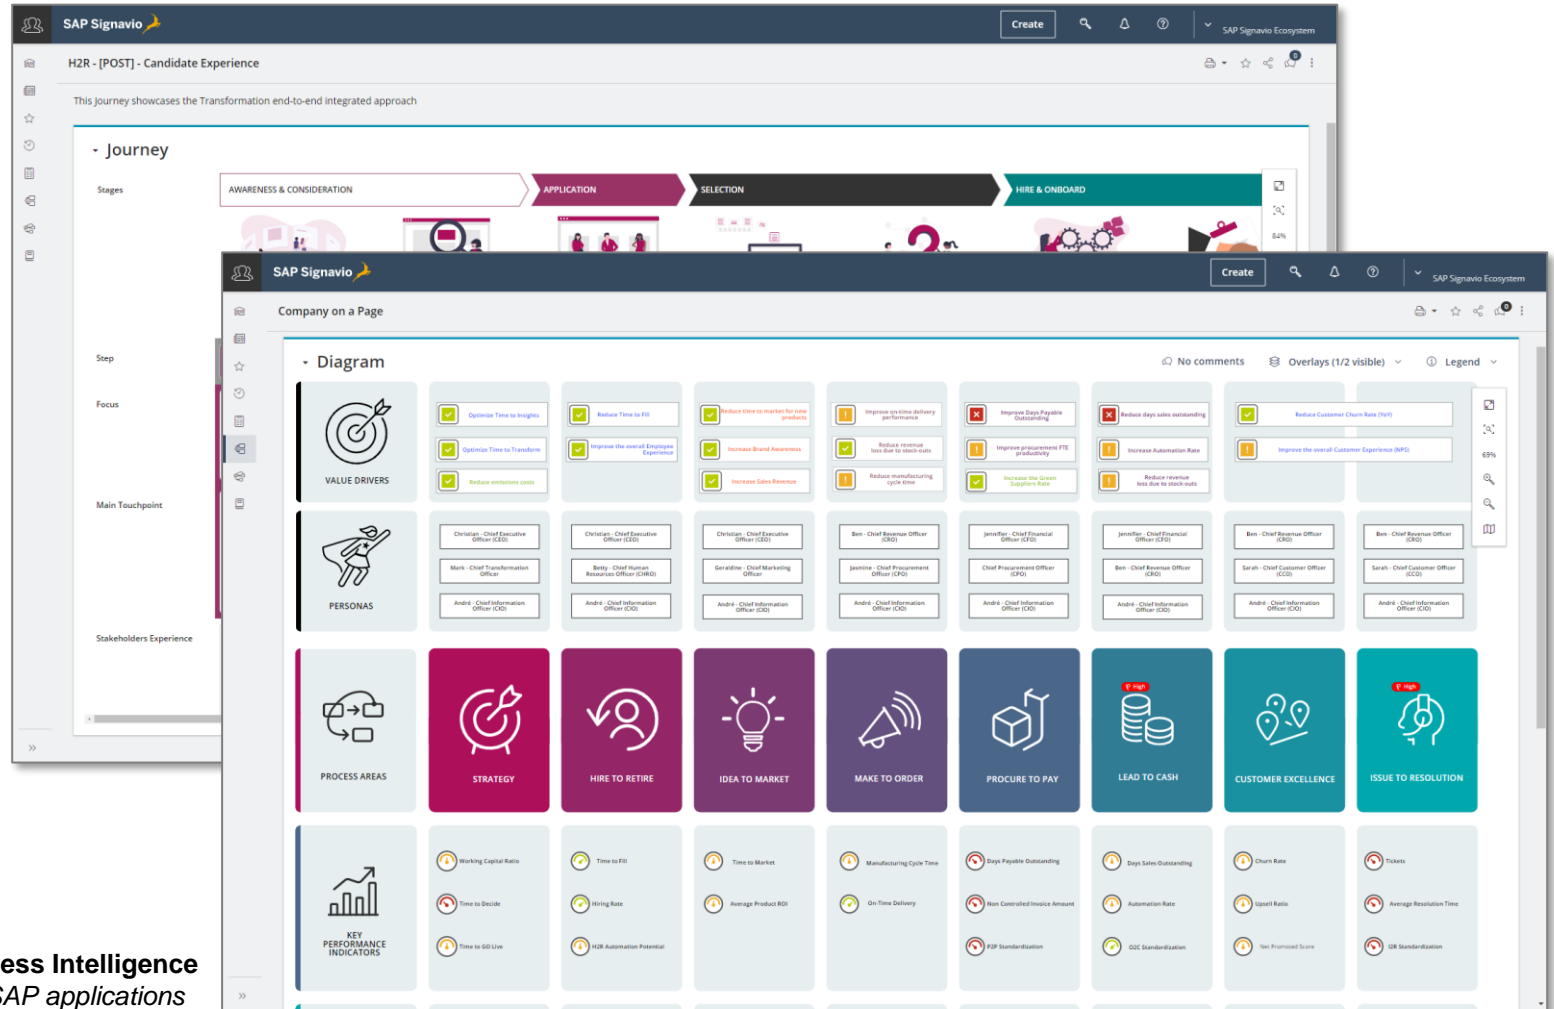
SAP Signavio Create SAP Signavio Ecosystem

H2R - [POST] - Candidate Experience

This journey showcases the Transformation end-to-end integrated approach

Journey

Stages

AWARENESS & CONSIDERATION

APPLICATION

SELECTION

HIRE & ONBOARD

84%

Step

Focus

Main Touchpoint

Stakeholders Experience

SAP Signavio Create SAP Signavio Ecosystem

Company on a Page

Diagram

No comments

Overlays (1/2 visible)

Legend

69%

VALUE DRIVERS

Optimize Time to Insights

Optimize Time to Transform

Reduce emissions costs

Reduce Time to Fill

Improve the overall Employee Experience

Reduce time to market for new products

Increase Brand Awareness

Increase Sales Revenue

Improve on-time delivery performance

Reduce revenue loss due to stock-outs

Reduce manufacturing cycle time

Improve Days Payable Outstanding

Improve procurement FTE productivity

Increase the Green Suppliers Rate

Reduce days sales outstanding

Increase Automation Rate

Reduce revenue loss due to stock-outs

Reduce Customer Churn Rate (YoY)

Improve the overall Customer Experience (NPS)

PERSONAS

Christian - Chief Executive Officer (CEO)

Mark - Chief Transformation Officer

André - Chief Information Officer (CIO)

Christian - Chief Executive Officer (CEO)

Betty - Chief Human Resources Officer (CHRO)

André - Chief Information Officer (CIO)

Christian - Chief Executive Officer (CEO)

Geraldine - Chief Marketing Officer

André - Chief Information Officer (CIO)

Ben - Chief Revenue Officer (CRO)

Jasmine - Chief Procurement Officer (CPO)

André - Chief Information Officer (CIO)

Jennifer - Chief Financial Officer (CFO)

Chief Procurement Officer (CPO)

André - Chief Information Officer (CIO)

Jennifer - Chief Financial Officer (CFO)

Ben - Chief Revenue Officer (CRO)

André - Chief Information Officer (CIO)

Ben - Chief Revenue Officer (CRO)

Sarah - Chief Customer Officer (CCO)

André - Chief Information Officer (CIO)

Ben - Chief Revenue Officer (CRO)

Sarah - Chief Customer Officer (CCO)

André - Chief Information Officer (CIO)

PROCESS AREAS

STRATEGY

HIRE TO RETIRE

IDEA TO MARKET

MAKE TO ORDER

PROCURE TO PAY

High

LEAD TO CASH

CUSTOMER EXCELLENCE

High

ISSUE TO RESOLUTION

KEY PERFORMANCE INDICATORS

Working Capital Ratio

Time to Decide

Time to GO Live

Time to Fill

Hiring Rate

H2R Automation Potential

Time to Market

Average Product ROI

Manufacturing Cycle Time

On-Time Delivery

Days Payable Outstanding

Non Controlled Invoice Amount

P2P Standardization

Days Sales Outstanding

Automation Rate

O2C Standardization

Churn Rate

Upsell Ratio

Net Promoted Score

Tickets

Average Resolution Time

I2R Standardization

ess Intelligence
SAP applications